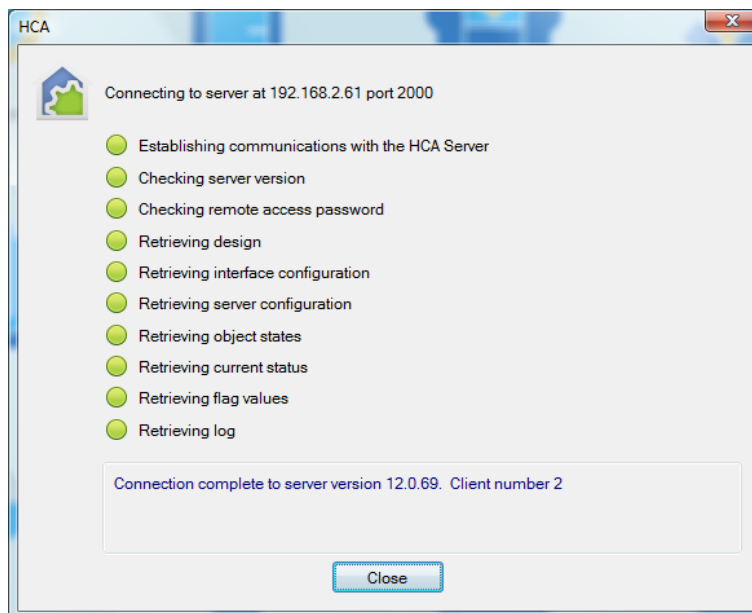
HCA

Connecting to server at 192.168.2.61 port 2000

Establishing communications with the HCA Server

Checking server version

Checking remote access password

Retrieving design

Retrieving interface configuration

Retrieving server configuration

Retrieving object states

Retrieving current status

Retrieving flag values

Retrieving log

Connection complete to server version 12.0.69. Client number 2

Close